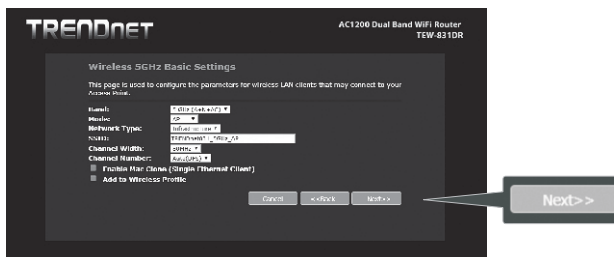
TRENDnet

AC1200 Dual Band WiFi Router
TEW-831DR

Wireless 5GHz Basic Settings

This page is used to configure the parameters for wireless LAN clients that may connect to your Access Point.

Band: 5 GHz (A+N+AC)
Mode: AP
Network Type: Infrastructure
SSID: TRENDnet831_5GHz_AP
Channel Width: 80MHz
Channel Number: Auto(DFS)
Enable Mac Clone (Single Ethernet Client)
Add to Wireless Profile

Cancel <<Back Next>>

Next>>